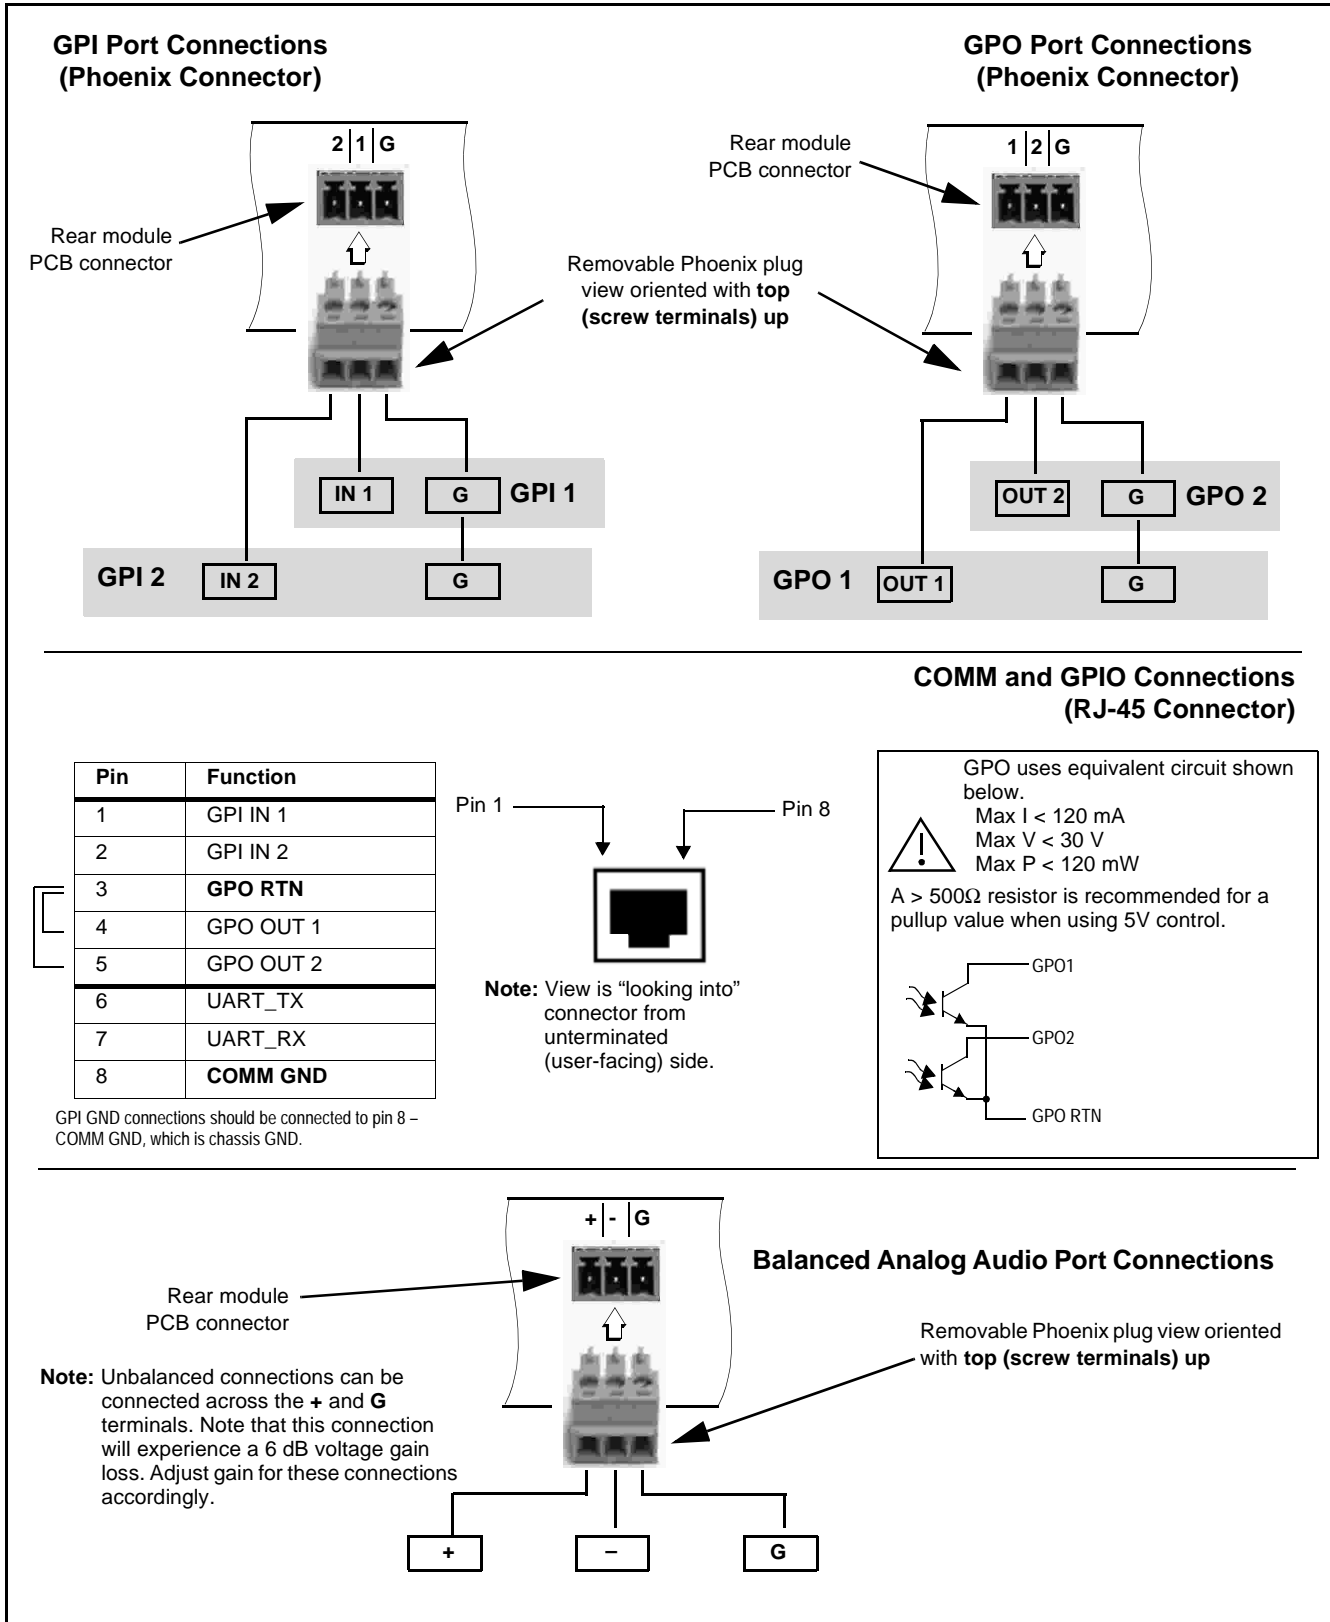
GPI Port Connections
(Phoenix Connector)

2 | 1 | G

Rear module PCB connector

Removable Phoenix plug view oriented with **top (screw terminals) up**

IN 1   G   GPI 1

GPI 2   IN 2   G

GPO Port Connections
(Phoenix Connector)

Rear module PCB connector

1 | 2 | G

OUT 2   G   GPO 2

GPO 1   OUT 1   G

COMM and GPIO Connections
(RJ-45 Connector)

| Pin | Function |
|---|---|
| 1 | GPI IN 1 |
| 2 | GPI IN 2 |
| 3 | **GPO RTN** |
| 4 | GPO OUT 1 |
| 5 | GPO OUT 2 |
| 6 | UART_TX |
| 7 | UART_RX |
| 8 | **COMM GND** |

GPI GND connections should be connected to pin 8 – COMM GND, which is chassis GND.

Pin 1   Pin 8

**Note:** View is "looking into" connector from unterminated (user-facing) side.

GPO uses equivalent circuit shown below.
Max I < 120 mA
Max V < 30 V
Max P < 120 mW

A > 500Ω resistor is recommended for a pullup value when using 5V control.

GPO1
GPO2
GPO RTN

+ | - | G

Rear module PCB connector

Balanced Analog Audio Port Connections

Removable Phoenix plug view oriented with **top (screw terminals) up**

**Note:** Unbalanced connections can be connected across the **+** and **G** terminals. Note that this connection will experience a 6 dB voltage gain loss. Adjust gain for these connections accordingly.

+   –   G